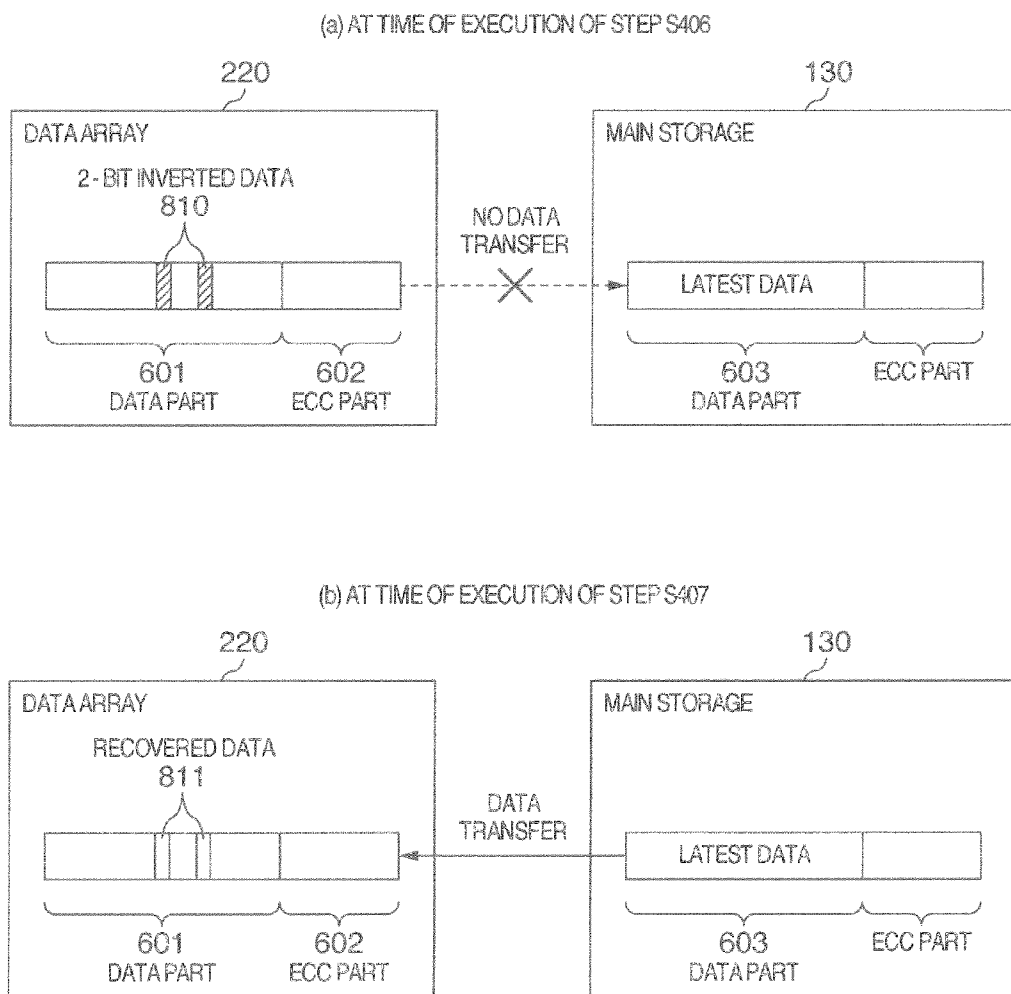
(a) AT TIME OF EXECUTION OF STEP S406

220

DATA ARRAY

2-BIT INVERTED DATA
810

601
DATA PART

602
ECC PART

NO DATA
TRANSFER

130

MAIN STORAGE

LATEST DATA

603
DATA PART

ECC PART

(b) AT TIME OF EXECUTION OF STEP S407

220

DATA ARRAY

RECOVERED DATA
811

601
DATA PART

602
ECC PART

DATA
TRANSFER

130

MAIN STORAGE

LATEST DATA

603
DATA PART

ECC PART